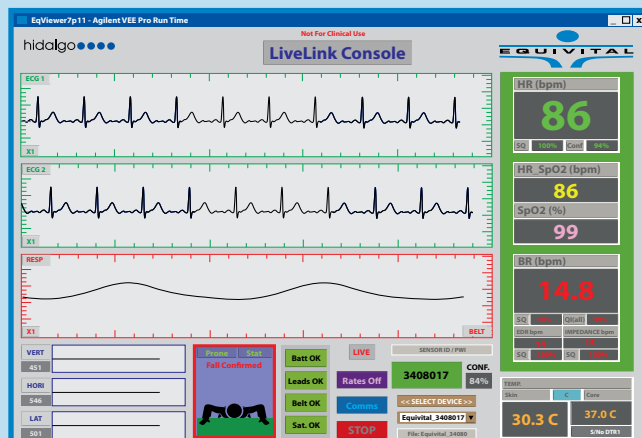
EqViewer7p11 - Agilent VEE Pro Run Time

Not For Clinical Use

hidalgo

LiveLink Console

EQUIVITAL

ECG 1

X1

ECG 2

X1

RESP

X1

BELT

HR (bpm)

86

SQ 100% Conf 94%

HR_SpO2 (bpm)

86

SpO2 (%)

99

BR (bpm)

14.8

SQ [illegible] Q(all) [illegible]

EDR bpm IMPEDANCE bpm

SQ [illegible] SQ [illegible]

VERT

451

HORI

546

LAT

501

Prone Stat

Fall Confirmed

Batt OK

Leads OK

Belt OK

Sat. OK

LIVE

Rates Off

Comms

STOP

SENSOR ID / PWI

3408017

CONF.

84%

<< SELECT DEVICE >>

Equivital_3408017

File: Equivital_34080

TEMP.

Skin C Core

30.3 C

37.0 C

S/No DTR1